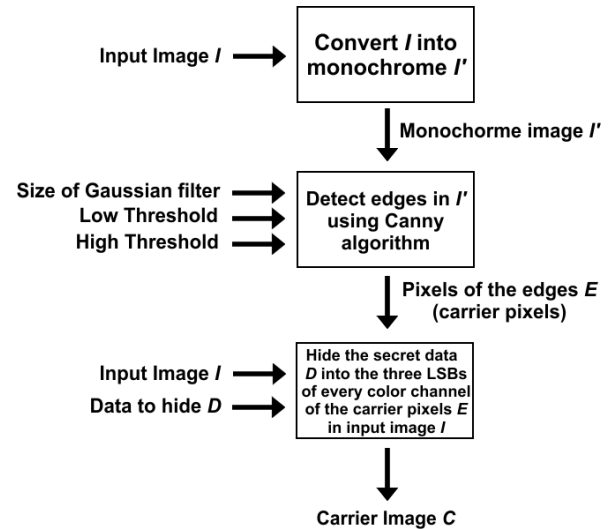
Input Image *I*

Convert *I* into monochrome *I′*

Monochorme image *I′*

Size of Gaussian filter
Low Threshold
High Threshold

Detect edges in *I′* using Canny algorithm

Pixels of the edges *E* (carrier pixels)

Input Image *I*
Data to hide *D*

Hide the secret data *D* into the three LSBs of every color channel of the carrier pixels *E* in input image *I*

Carrier Image *C*